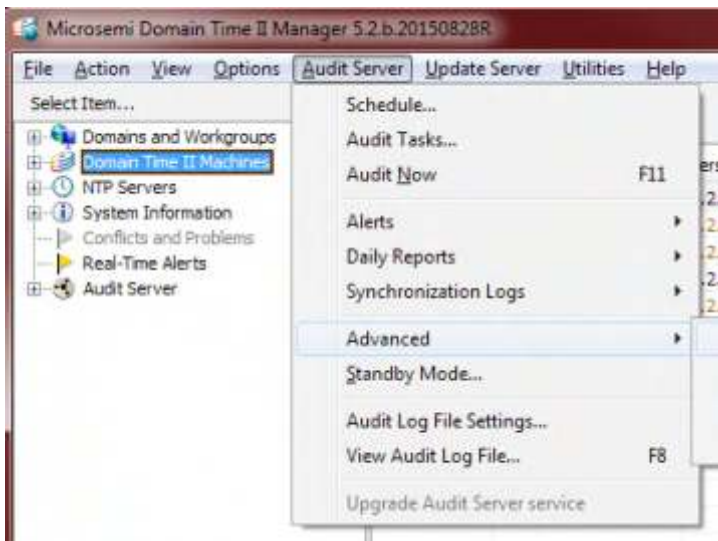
Microsemi Domain Time II Manager 5.2.b.20150828R

File Action View Options Audit Server Update Server Utilities Help

Select Item...

Domains and Workgroups
Domain Time II Machines
NTP Servers
System Information
Conflicts and Problems
Real-Time Alerts
Audit Server

Schedule...
Audit Tasks...
Audit Now F11
Alerts
Daily Reports
Synchronization Logs
Advanced
Standby Mode...
Audit Log File Settings...
View Audit Log File... F8
Upgrade Audit Server service

ers
2.
2.
2.
2.
2.